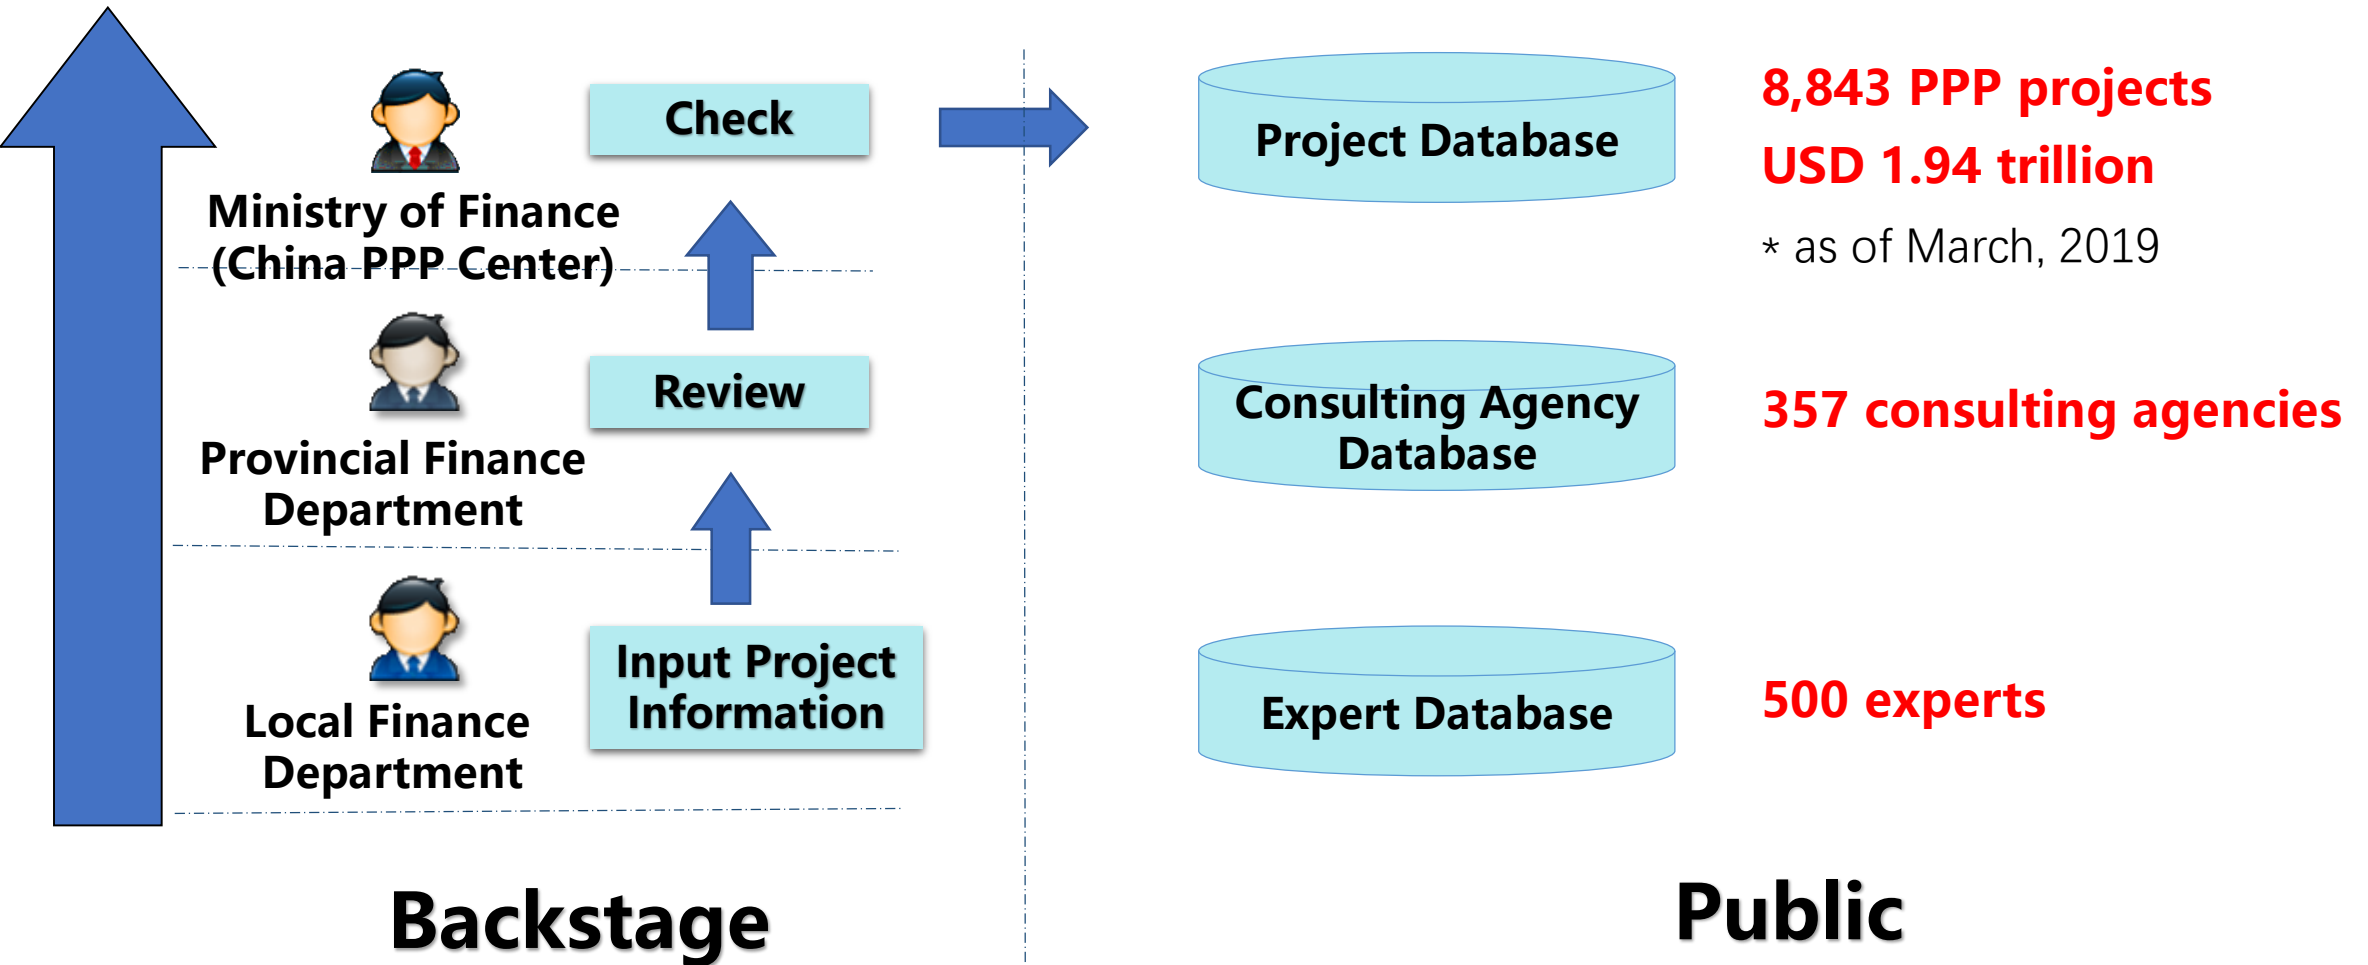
Ministry of Finance (China PPP Center)

Check

Provincial Finance Department

Review

Local Finance Department

Input Project Information

Backstage

Project Database

8,843 PPP projects
USD 1.94 trillion
* as of March, 2019

Consulting Agency Database

357 consulting agencies

Expert Database

500 experts

Public